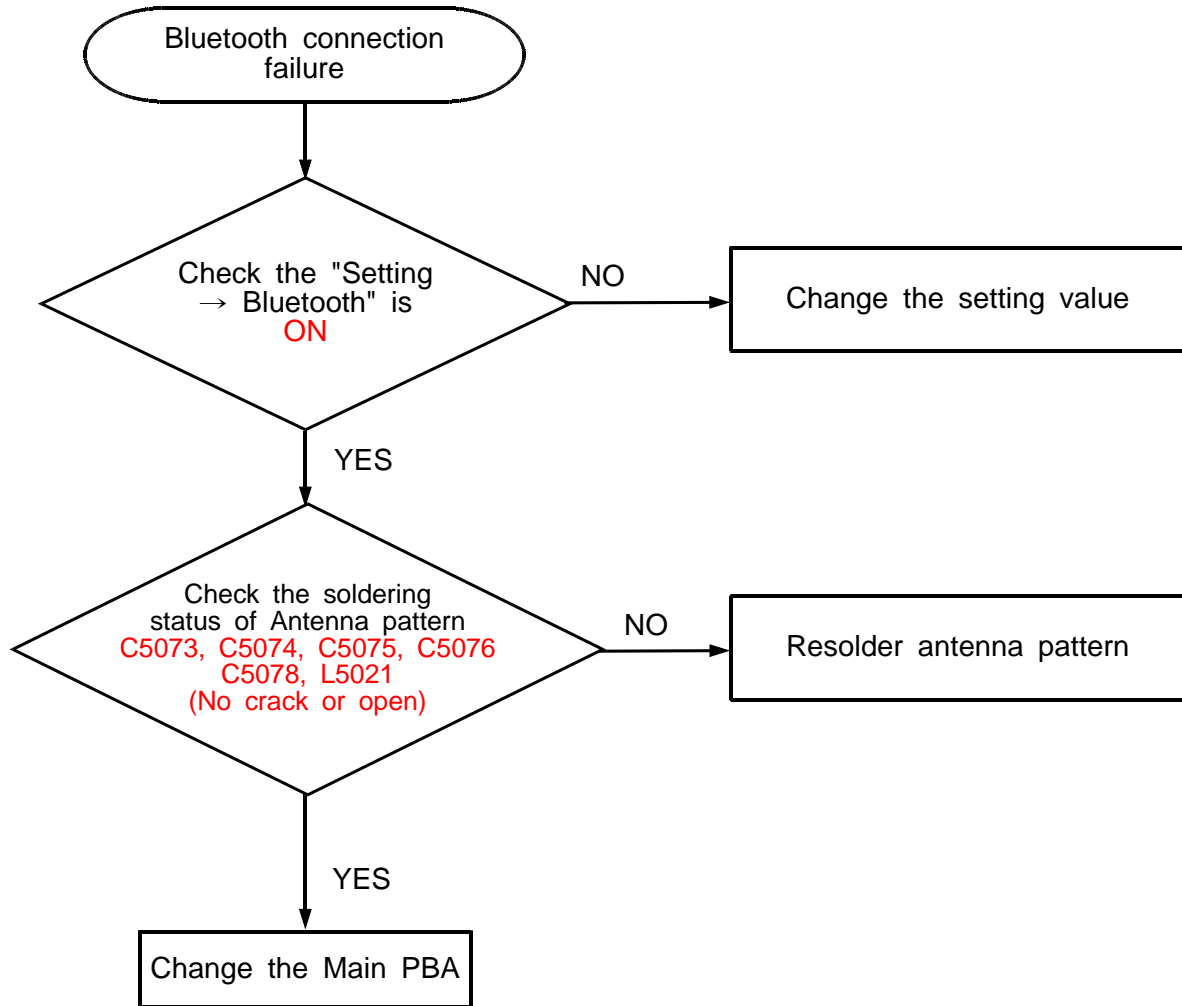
Bluetooth connection failure

Check the "Setting → Bluetooth" is ON

NO

Change the setting value

YES

Check the soldering status of Antenna pattern C5073, C5074, C5075, C5076 C5078, L5021 (No crack or open)

NO

Resolder antenna pattern

YES

Change the Main PBA